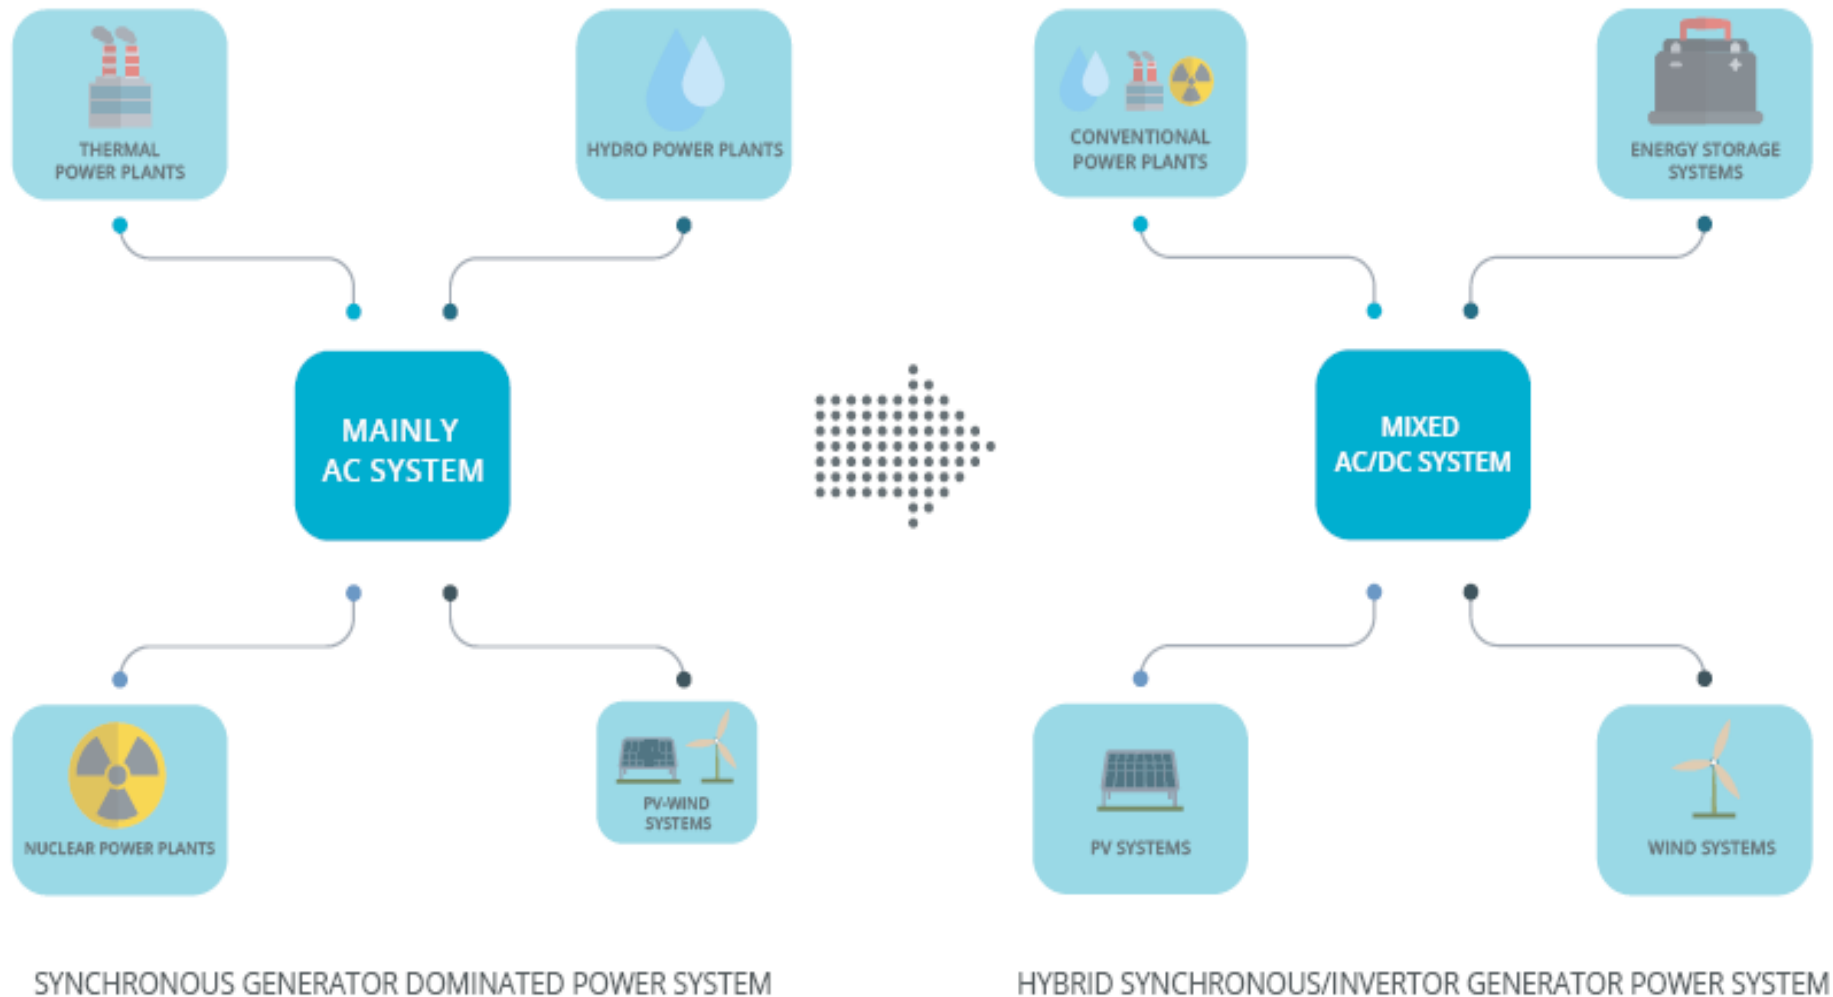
THERMAL POWER PLANTS

HYDRO POWER PLANTS

MAINLY AC SYSTEM

NUCLEAR POWER PLANTS

PV-WIND SYSTEMS

SYNCHRONOUS GENERATOR DOMINATED POWER SYSTEM

CONVENTIONAL POWER PLANTS

ENERGY STORAGE SYSTEMS

MIXED AC/DC SYSTEM

PV SYSTEMS

WIND SYSTEMS

HYBRID SYNCHRONOUS/INVERTOR GENERATOR POWER SYSTEM